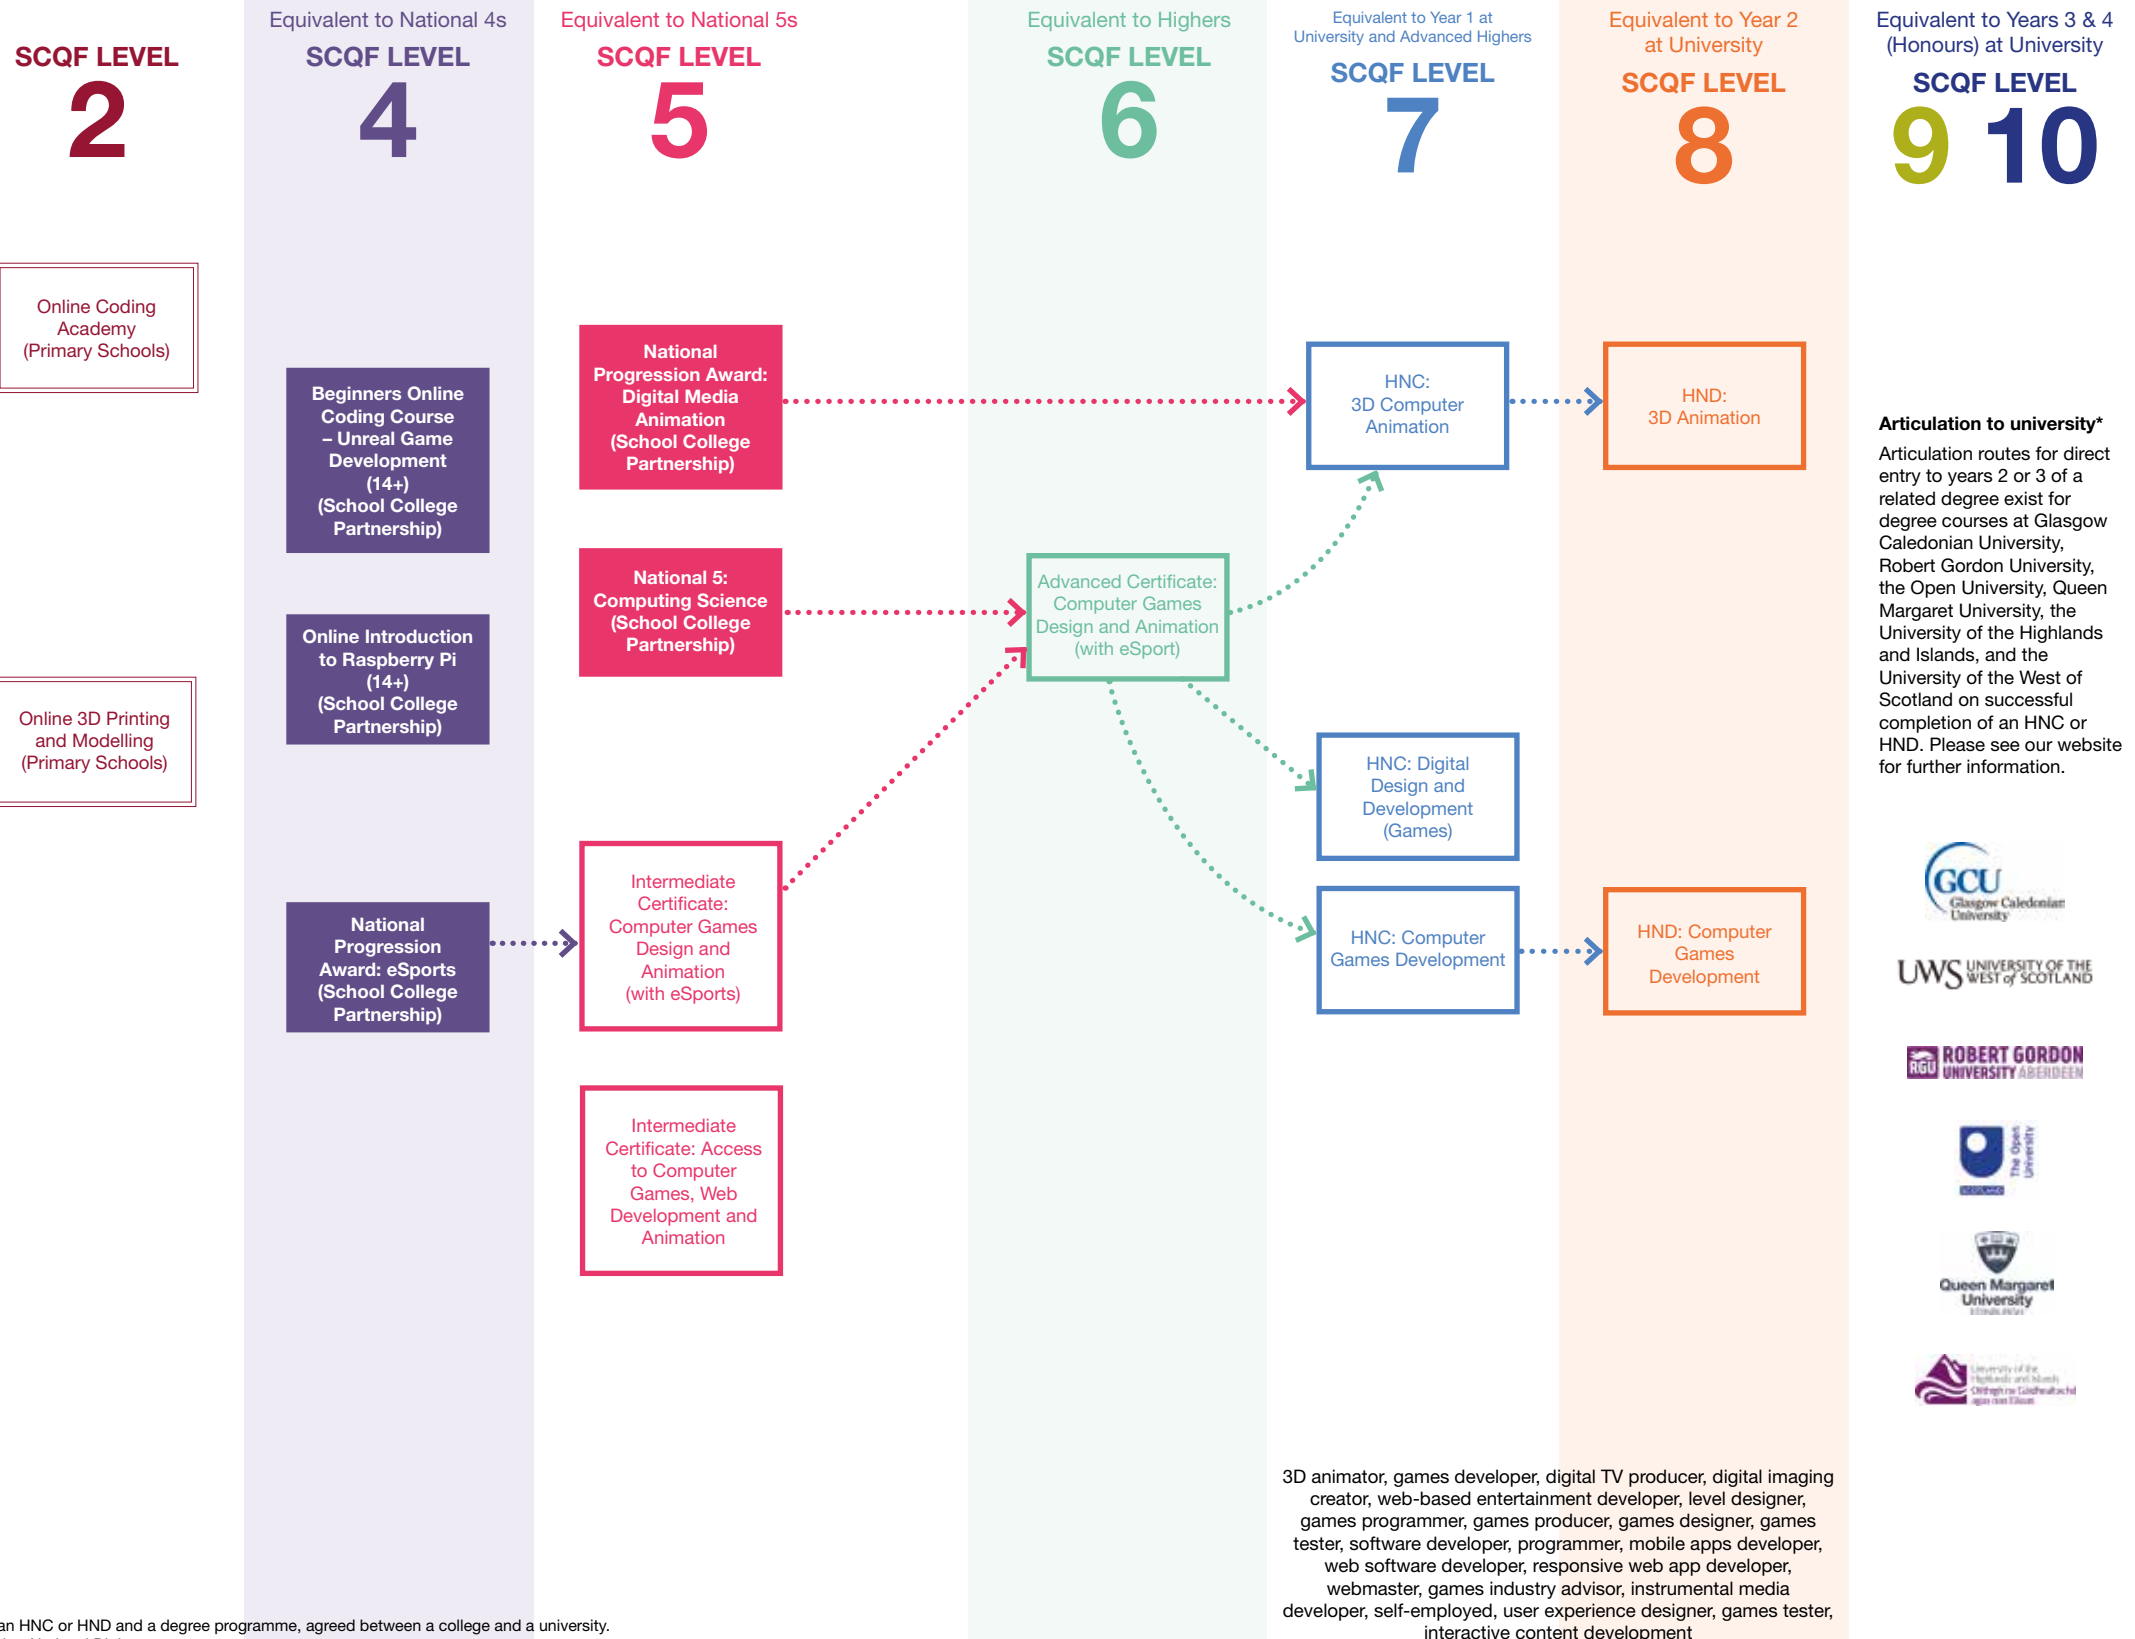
SCQF LEVEL
2

Equivalent to National 4s
SCQF LEVEL
4

Equivalent to National 5s
SCQF LEVEL
5

Equivalent to Highers
SCQF LEVEL
6

Equivalent to Year 1 at University and Advanced Highers
SCQF LEVEL
7

Equivalent to Year 2 at University
SCQF LEVEL
8

Equivalent to Years 3 & 4 (Honours) at University
SCQF LEVEL
9 10

Online Coding Academy (Primary Schools)

Online 3D Printing and Modelling (Primary Schools)

Beginners Online Coding Course – Unreal Game Development (14+) (School College Partnership)

Online Introduction to Raspberry Pi (14+) (School College Partnership)

National Progression Award: eSports (School College Partnership)

National Progression Award: Digital Media Animation (School College Partnership)

National 5: Computing Science (School College Partnership)

Intermediate Certificate: Computer Games Design and Animation (with eSports)

Intermediate Certificate: Access to Computer Games, Web Development and Animation

Advanced Certificate: Computer Games Design and Animation (with eSport)

HNC: 3D Computer Animation

HNC: Digital Design and Development (Games)

HNC: Computer Games Development

HND: 3D Animation

HND: Computer Games Development

Articulation to university*

Articulation routes for direct entry to years 2 or 3 of a related degree exist for degree courses at Glasgow Caledonian University, Robert Gordon University, the Open University, Queen Margaret University, the University of the Highlands and Islands, and the University of the West of Scotland on successful completion of an HNC or HND. Please see our website for further information.

GCU Glasgow Caledonian University

UWS UNIVERSITY OF THE WEST of SCOTLAND

RGU ROBERT GORDON UNIVERSITY ABERDEEN

The Open University

Queen Margaret University

University of the Highlands and Islands

3D animator, games developer, digital TV producer, digital imaging creator, web-based entertainment developer, level designer, games programmer, games producer, games designer, games tester, software developer, programmer, mobile apps developer, web software developer, responsive web app developer, webmaster, games industry advisor, instrumental media developer, self-employed, user experience designer, games tester, interactive content development

an HNC or HND and a degree programme, agreed between a college and a university.